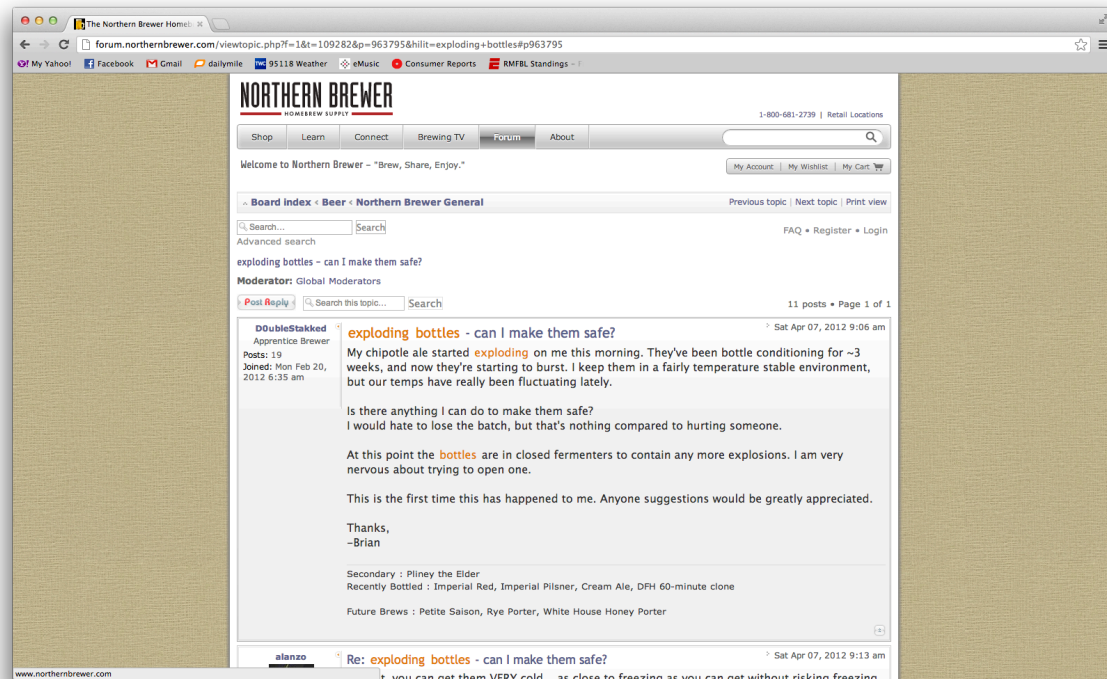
The Northern Brewer Homeb ×

forum.northernbrewer.com/viewtopic.php?f=1&t=109282&p=963795&hilit=exploding+bottles#p963795

My Yahoo! Facebook Gmail dailymile 95118 Weather eMusic Consumer Reports RMFBL Standings

NORTHERN BREWER
HOMEBREW SUPPLY

1-800-681-2739 | Retail Locations

Shop Learn Connect Brewing TV Forum About

Welcome to Northern Brewer – "Brew, Share, Enjoy."

My Account | My Wishlist | My Cart

Board index ‹ Beer ‹ Northern Brewer General

Previous topic | Next topic | Print view

Search... Search
Advanced search

FAQ • Register • Login

exploding bottles - can I make them safe?

Moderator: Global Moderators

Post Reply Search this topic... Search

11 posts • Page 1 of 1

D0ubleStakked
Apprentice Brewer
Posts: 19
Joined: Mon Feb 20, 2012 6:35 am

exploding bottles - can I make them safe?

Sat Apr 07, 2012 9:06 am

My chipotle ale started exploding on me this morning. They've been bottle conditioning for ~3 weeks, and now they're starting to burst. I keep them in a fairly temperature stable environment, but our temps have really been fluctuating lately.

Is there anything I can do to make them safe?
I would hate to lose the batch, but that's nothing compared to hurting someone.

At this point the bottles are in closed fermenters to contain any more explosions. I am very nervous about trying to open one.

This is the first time this has happened to me. Anyone suggestions would be greatly appreciated.

Thanks,
-Brian

Secondary : Pliney the Elder
Recently Bottled : Imperial Red, Imperial Pilsner, Cream Ale, DFH 60-minute clone

Future Brews : Petite Saison, Rye Porter, White House Honey Porter

alanzo

Re: exploding bottles - can I make them safe?

Sat Apr 07, 2012 9:13 am

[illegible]t, you can get them VERY cold... as close to freezing as you can get without risking freezing

www.northernbrewer.com